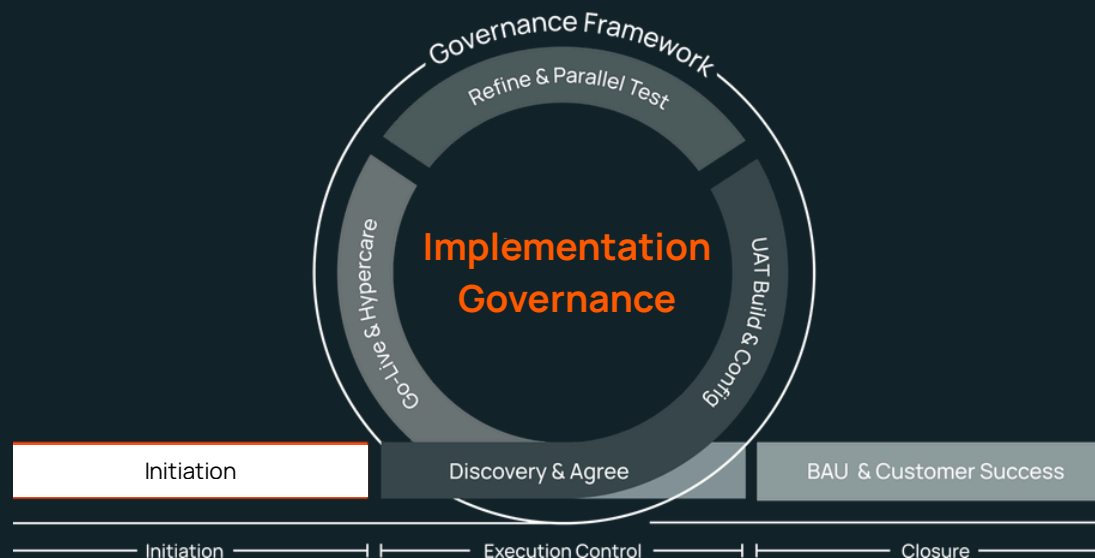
Governance Framework

Refine & Parallel Test

Go-Live & Hypercare

UAT Build & Config

Implementation Governance

Initiation

Discovery & Agree

BAU & Customer Success

Initiation

Execution Control

Closure